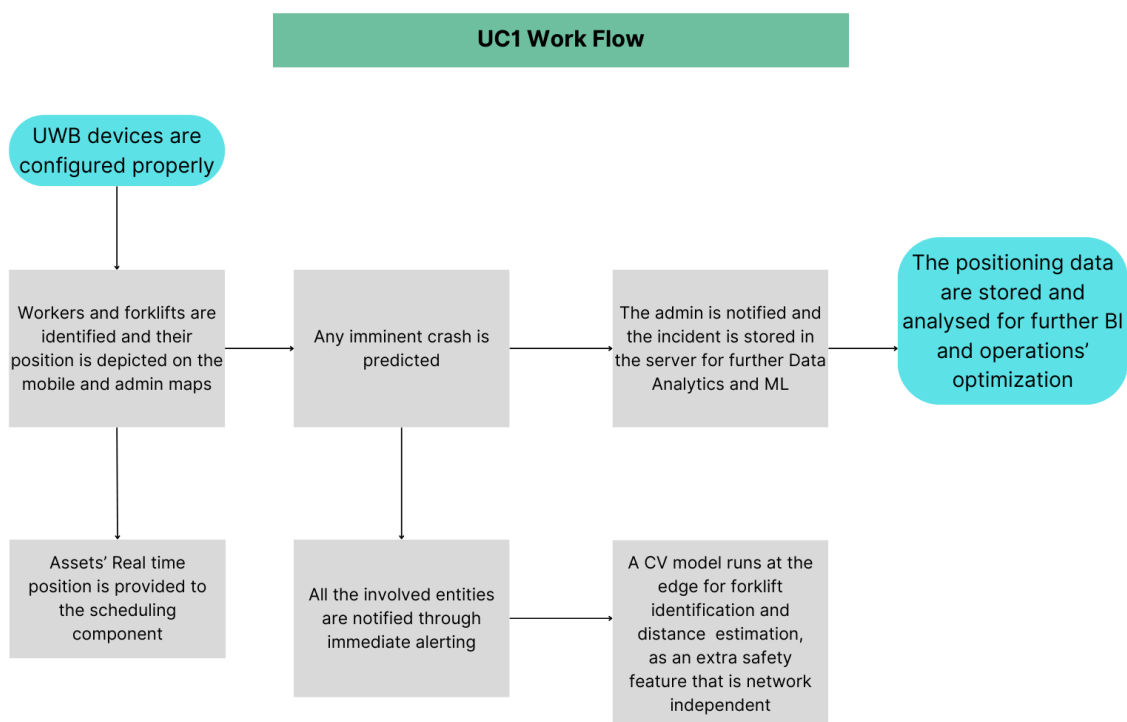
UC1 Work Flow

UWB devices are configured properly

Workers and forklifts are identified and their position is depicted on the mobile and admin maps

Any imminent crash is predicted

The admin is notified and the incident is stored in the server for further Data Analytics and ML

The positioning data are stored and analysed for further BI and operations' optimization

Assets' Real time position is provided to the scheduling component

All the involved entities are notified through immediate alerting

A CV model runs at the edge for forklift identification and distance estimation, as an extra safety feature that is network independent